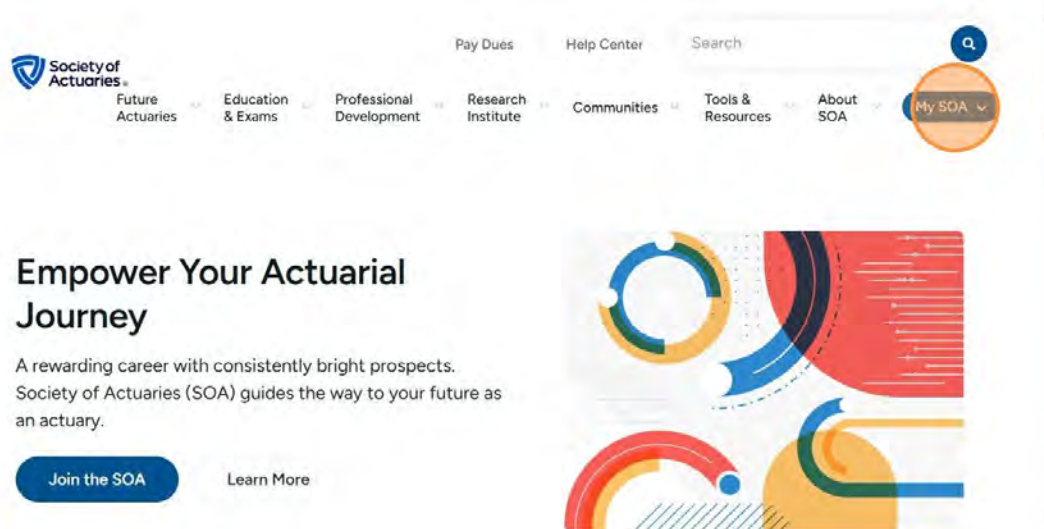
Society of Actuaries

Pay Dues Help Center Search

Future Actuaries Education & Exams Professional Development Research Institute Communities Tools & Resources About SOA My SOA

Empower Your Actuarial Journey

A rewarding career with consistently bright prospects. Society of Actuaries (SOA) guides the way to your future as an actuary.

Join the SOA Learn More